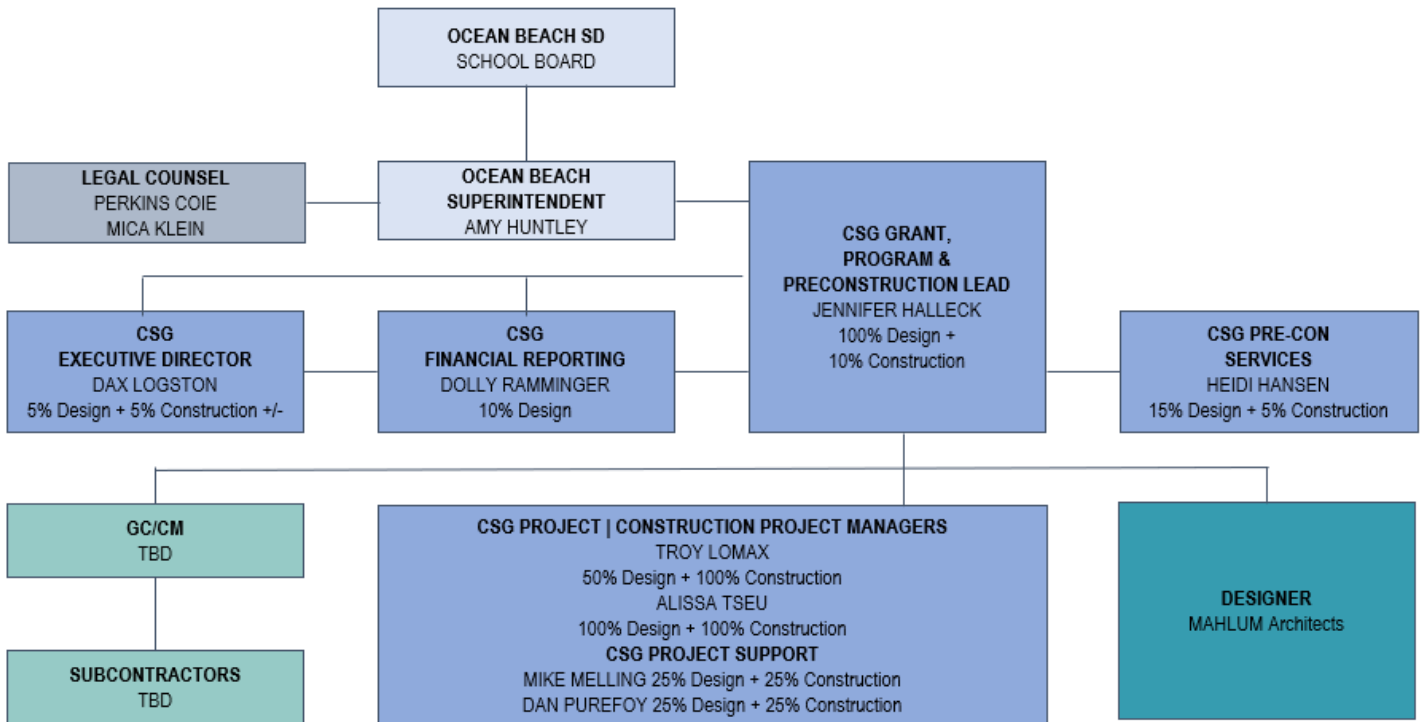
OCEAN BEACH SD
SCHOOL BOARD

LEGAL COUNSEL
PERKINS COIE
MICA KLEIN

OCEAN BEACH SUPERINTENDENT
AMY HUNTLEY

CSG GRANT, PROGRAM & PRECONSTRUCTION LEAD
JENNIFER HALLECK
100% Design +
10% Construction

CSG
EXECUTIVE DIRECTOR
DAX LOGSTON
5% Design + 5% Construction +/-

CSG
FINANCIAL REPORTING
DOLLY RAMMINGER
10% Design

CSG PRE-CON SERVICES
HEIDI HANSEN
15% Design + 5% Construction

GC/CM
TBD

CSG PROJECT | CONSTRUCTION PROJECT MANAGERS
TROY LOMAX
50% Design + 100% Construction
ALISSA TSEU
100% Design + 100% Construction
CSG PROJECT SUPPORT
MIKE MELLING 25% Design + 25% Construction
DAN PUREFOY 25% Design + 25% Construction

DESIGNER
MAHLUM Architects

SUBCONTRACTORS
TBD